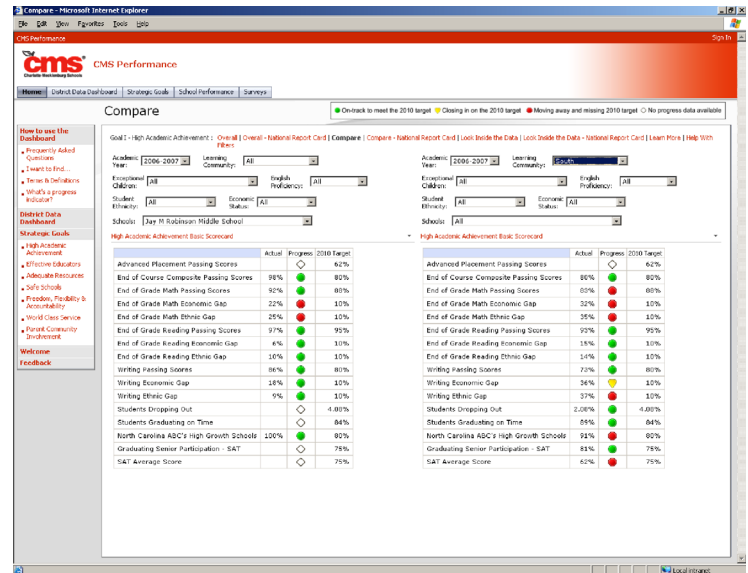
Compare - Microsoft Internet Explorer

File Edit View Favorites Tools Help

CMS Performance

Sign In

cms Charlotte-Mecklenburg Schools

CMS Performance

Home | District Data Dashboard | Strategic Goals | School Performance | Surveys

Compare

On-track to meet the 2010 target | Closing in on the 2010 target | Moving away and missing 2010 target | No progress data available

How to use the Dashboard
Frequently Asked Questions
I want to find...
Terms & Definitions
What's a progress indicator?

District Data Dashboard

Strategic Goals
High Academic Achievement
Effective Educators
Adequate Resources
Safe Schools
Freedom, Flexibility & Accountability
World Class Service
Parent-Community Involvement

Welcome

Feedback

Goal - High Academic Achievement : Overall | Overall - National Report Card | Compare | Compare - National Report Card | Look Inside the Data | Look Inside the Data - National Report Card | Learn More | Help With Filters

Academic Year: 2006-2007 | Learning Community: All
Exceptional Children: All | English Proficiency: All
Student Ethnicity: All | Economic Status: All
Schools: Jay M Robinson Middle School

High Academic Achievement Basic Scorecard

| | Actual | Progress | 2010 Target |
|---|---|---|---|
| Advanced Placement Passing Scores | | | 62% |
| End of Course Composite Passing Scores | 96% | | 80% |
| End of Grade Math Passing Scores | 92% | | 80% |
| End of Grade Math Economic Gap | 22% | | 10% |
| End of Grade Math Ethnic Gap | 25% | | 10% |
| End of Grade Reading Passing Scores | 97% | | 95% |
| End of Grade Reading Economic Gap | 6% | | 10% |
| End of Grade Reading Ethnic Gap | 10% | | 10% |
| Writing Passing Scores | 86% | | 80% |
| Writing Economic Gap | 18% | | 10% |
| Writing Ethnic Gap | 9% | | 10% |
| Students Dropping Out | | | 4.00% |
| Students Graduating on Time | | | 84% |
| North Carolina ABC's High Growth Schools | 100% | | 80% |
| Graduating Senior Participation - SAT | | | 75% |
| SAT Average Score | | | 75% |

Academic Year: 2006-2007 | Learning Community: South
Exceptional Children: All | English Proficiency: All
Student Ethnicity: All | Economic Status: All
Schools: All

High Academic Achievement Basic Scorecard

| | Actual | Progress | 2010 Target |
|---|---|---|---|
| Advanced Placement Passing Scores | | | 62% |
| End of Course Composite Passing Scores | 80% | | 80% |
| End of Grade Math Passing Scores | 80% | | 80% |
| End of Grade Math Economic Gap | 32% | | 10% |
| End of Grade Math Ethnic Gap | 35% | | 10% |
| End of Grade Reading Passing Scores | 93% | | 95% |
| End of Grade Reading Economic Gap | 15% | | 10% |
| End of Grade Reading Ethnic Gap | 14% | | 10% |
| Writing Passing Scores | 73% | | 80% |
| Writing Economic Gap | 36% | | 10% |
| Writing Ethnic Gap | 37% | | 10% |
| Students Dropping Out | 2.08% | | 4.00% |
| Students Graduating on Time | 89% | | 84% |
| North Carolina ABC's High Growth Schools | 91% | | 80% |
| Graduating Senior Participation - SAT | 81% | | 75% |
| SAT Average Score | 62% | | 75% |

Local intranet